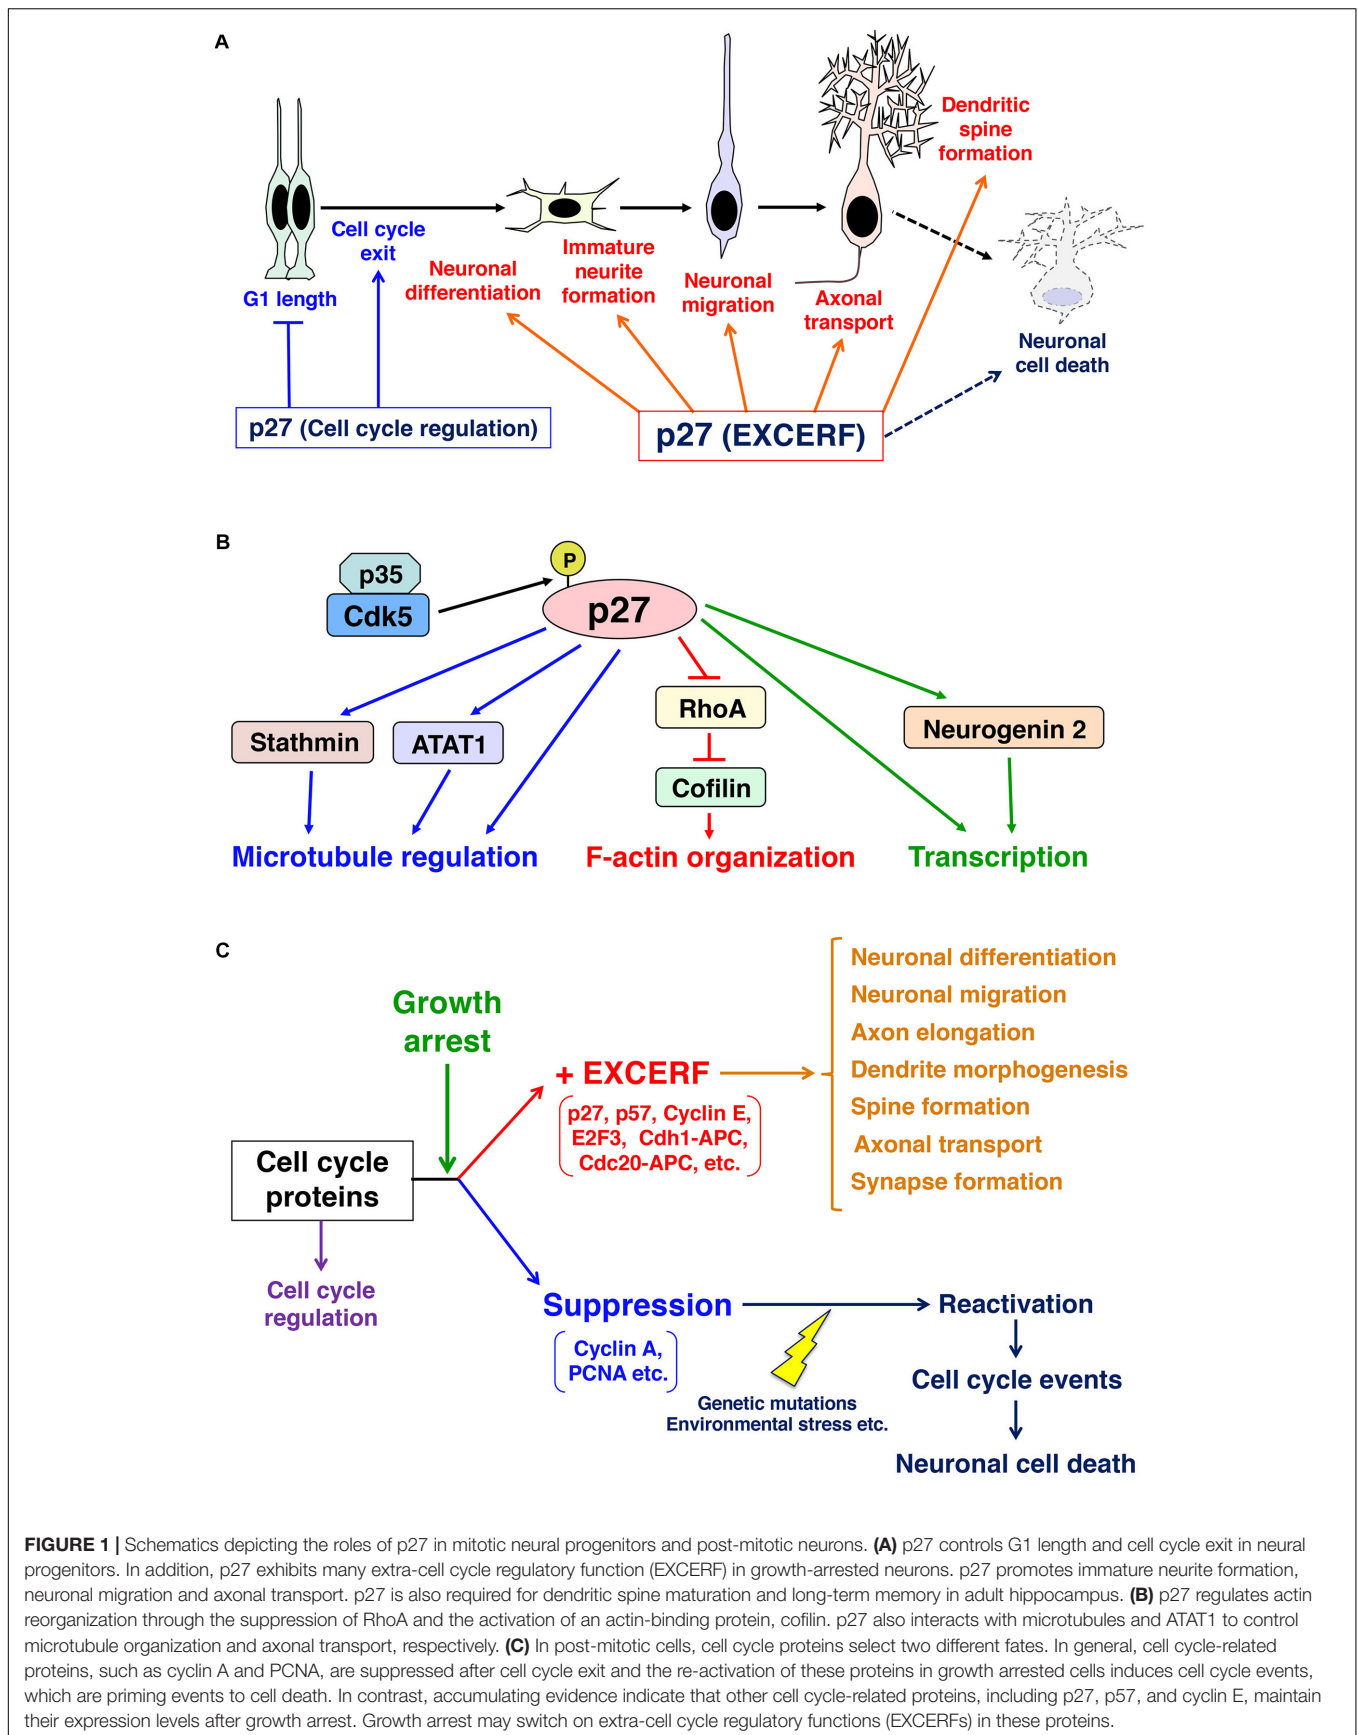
A

Cell cycle exit

G1 length

Neuronal differentiation

Immature neurite formation

Neuronal migration

Axonal transport

Dendritic spine formation

Neuronal cell death

p27 (Cell cycle regulation)

p27 (EXCERF)

B

p35

Cdk5

P

p27

RhoA

Cofilin

Stathmin

ATAT1

Neurogenin 2

Microtubule regulation

F-actin organization

Transcription

C

Growth arrest

+ EXCERF

p27, p57, Cyclin E, E2F3, Cdh1-APC, Cdc20-APC, etc.

Neuronal differentiation
Neuronal migration
Axon elongation
Dendrite morphogenesis
Spine formation
Axonal transport
Synapse formation

Cell cycle proteins

Cell cycle regulation

Suppression

Cyclin A, PCNA etc.

Reactivation

Genetic mutations
Environmental stress etc.

Cell cycle events

Neuronal cell death

FIGURE 1 | Schematics depicting the roles of p27 in mitotic neural progenitors and post-mitotic neurons. (A) p27 controls G1 length and cell cycle exit in neural progenitors. In addition, p27 exhibits many extra-cell cycle regulatory function (EXCERF) in growth-arrested neurons. p27 promotes immature neurite formation, neuronal migration and axonal transport. p27 is also required for dendritic spine maturation and long-term memory in adult hippocampus. (B) p27 regulates actin reorganization through the suppression of RhoA and the activation of an actin-binding protein, cofilin. p27 also interacts with microtubules and ATAT1 to control microtubule organization and axonal transport, respectively. (C) In post-mitotic cells, cell cycle proteins select two different fates. In general, cell cycle-related proteins, such as cyclin A and PCNA, are suppressed after cell cycle exit and the re-activation of these proteins in growth arrested cells induces cell cycle events, which are priming events to cell death. In contrast, accumulating evidence indicate that other cell cycle-related proteins, including p27, p57, and cyclin E, maintain their expression levels after growth arrest. Growth arrest may switch on extra-cell cycle regulatory functions (EXCERFs) in these proteins.